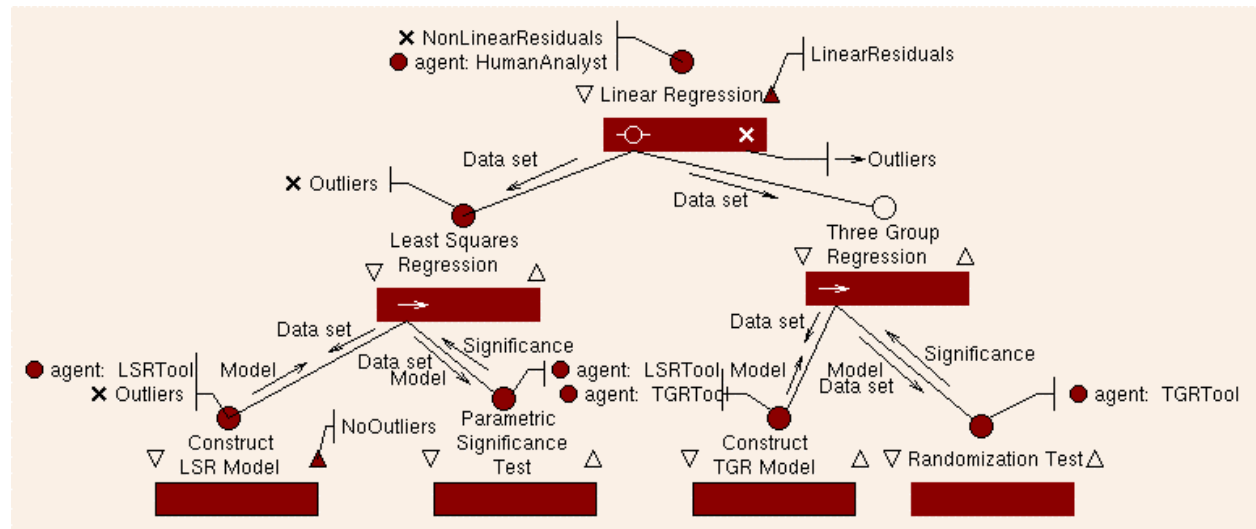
✕ NonLinearResiduals
● agent: HumanAnalyst

LinearResiduals

∇ Linear Regression

✕

Outliers

Data set

✕ Outliers

Data set

Least Squares Regression

Three Group Regression

Data set

Significance

● agent: LSRTool

Model

Data set

Model

● agent: LSRTool

● agent: TGRTool

Model

Data set

Significance

Model

Data set

● agent: TGRTool

✕ Outliers

NoOutliers

Construct LSR Model

Parametric Significance Test

Construct TGR Model

∇ Randomization Test △